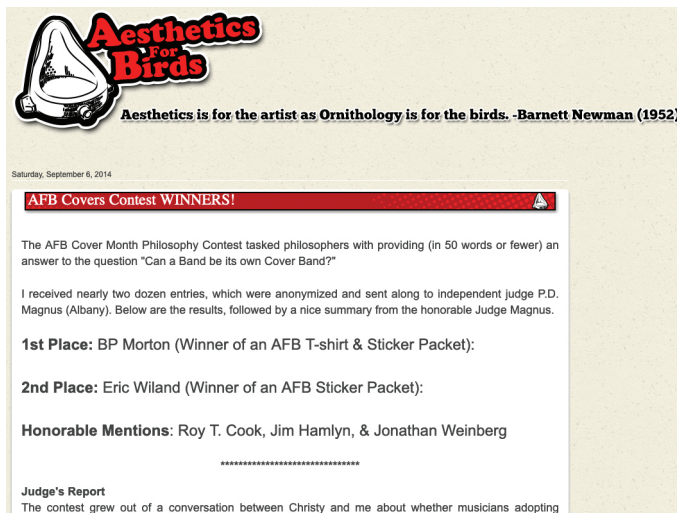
Aesthetics For Birds

Aesthetics is for the artist as Ornithology is for the birds. -Barnett Newman (1952)

Saturday, September 6, 2014

AFB Covers Contest WINNERS!

The AFB Cover Month Philosophy Contest tasked philosophers with providing (in 50 words or fewer) an answer to the question "Can a Band be its own Cover Band?"

I received nearly two dozen entries, which were anonymized and sent along to independent judge P.D. Magnus (Albany). Below are the results, followed by a nice summary from the honorable Judge Magnus.

1st Place: BP Morton (Winner of an AFB T-shirt & Sticker Packet):

2nd Place: Eric Wiland (Winner of an AFB Sticker Packet):

Honorable Mentions: Roy T. Cook, Jim Hamlyn, & Jonathan Weinberg

*******************************

Judge's Report
The contest grew out of a conversation between Christy and me about whether musicians adopting